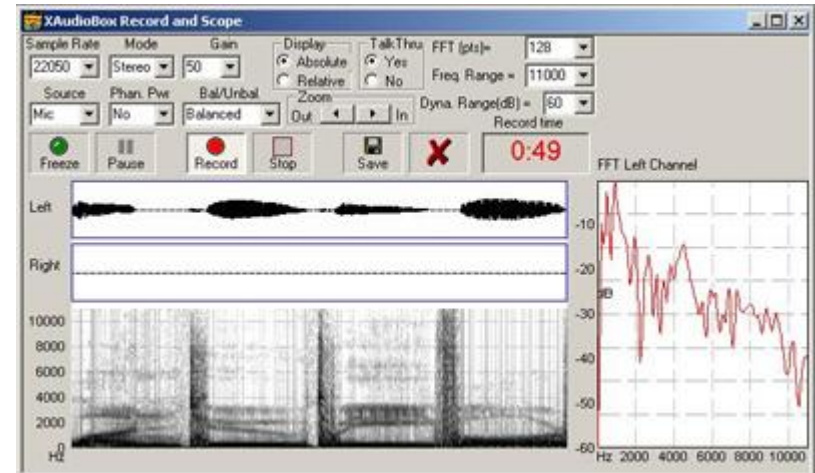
XAudioBox Record and Scope

Sample Rate 22050
Mode Stereo
Gain 50
Display
Absolute
Relative
Talk Thru
Yes
No
FFT (pts)= 128
Freq. Range = 11000
Source Mic
Phan. Pwr No
Bal/Unbal Balanced
Zoom
Out
In
Dyna. Range(dB) = 60
Record time

Freeze
Pause
Record
Stop
Save
0:49
FFT Left Channel

Left
Right

-10
-20
dB
-30
-40
-50
-60

10000
8000
6000
4000
2000
0
Hz

Hz 2000 4000 6000 8000 10000